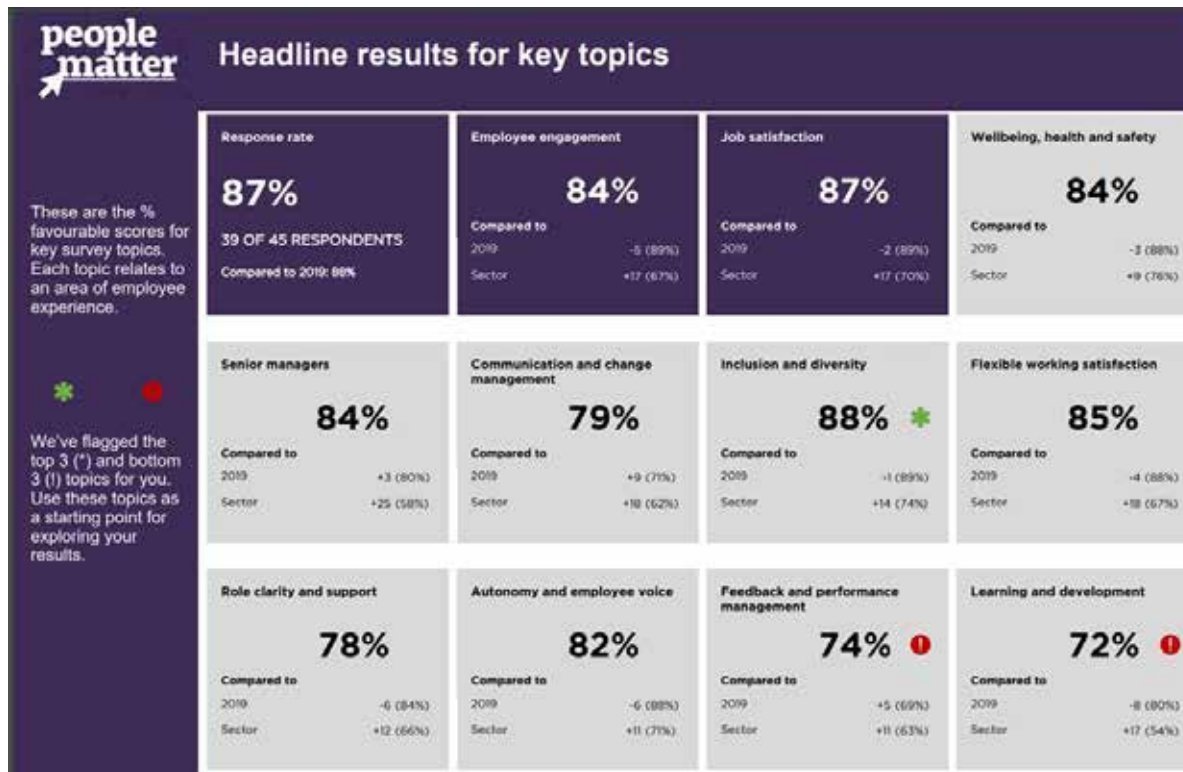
people matter

Headline results for key topics

These are the % favourable scores for key survey topics. Each topic relates to an area of employee experience.

We've flagged the top 3 (*) and bottom 3 (!) topics for you. Use these topics as a starting point for exploring your results.

Response rate
87%
39 OF 45 RESPONDENTS
Compared to 2019: 88%

Employee engagement
84%
Compared to
2019 -5 (89%)
Sector +17 (67%)

Job satisfaction
87%
Compared to
2019 -2 (89%)
Sector +17 (70%)

Wellbeing, health and safety
84%
Compared to
2019 -3 (88%)
Sector +9 (76%)

Senior managers
84%
Compared to
2019 +3 (80%)
Sector +25 (58%)

Communication and change management
79%
Compared to
2019 +9 (71%)
Sector +18 (62%)

Inclusion and diversity
88%
Compared to
2019 -1 (89%)
Sector +14 (74%)

Flexible working satisfaction
85%
Compared to
2019 -4 (88%)
Sector +18 (67%)

Role clarity and support
78%
Compared to
2019 -6 (84%)
Sector +12 (66%)

Autonomy and employee voice
82%
Compared to
2019 -6 (88%)
Sector +11 (71%)

Feedback and performance management
74%
Compared to
2019 +5 (69%)
Sector +11 (63%)

Learning and development
72%
Compared to
2019 -8 (80%)
Sector +17 (54%)